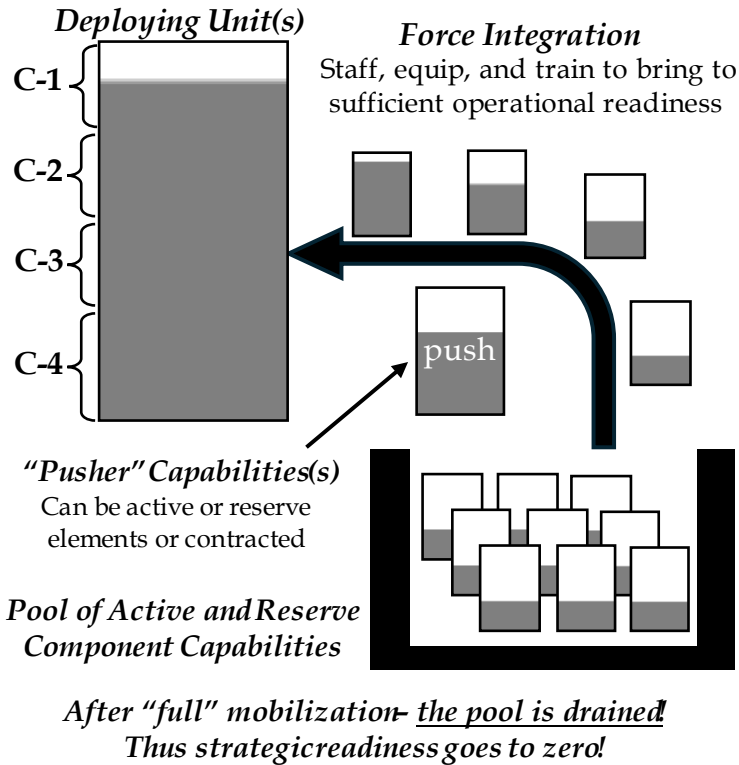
Deploying Unit(s)

C-1

C-2

C-3

C-4

Force Integration
Staff, equip, and train to bring to sufficient operational readiness

push

"Pusher" Capabilities(s)
Can be active or reserve elements or contracted

Pool of Active and Reserve Component Capabilities

After "full" mobilization– the pool is drained!
Thus strategic readiness goes to zero!